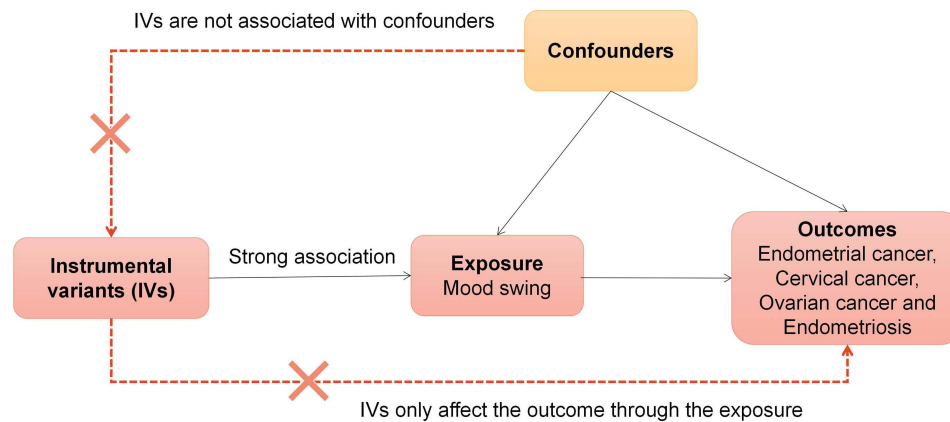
IVs are not associated with confounders

Confounders

Instrumental variants (IVs)

Strong association

Exposure
Mood swing

Outcomes
Endometrial cancer, Cervical cancer, Ovarian cancer and Endometriosis

IVs only affect the outcome through the exposure